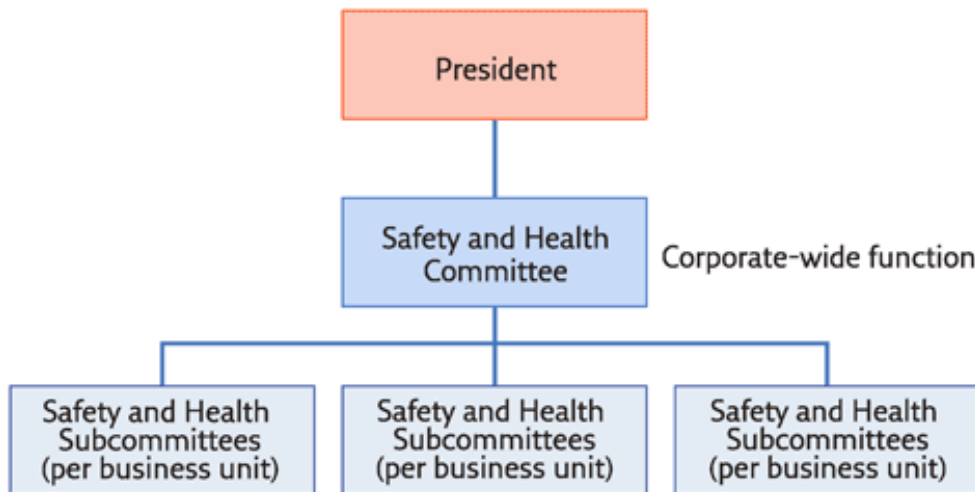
President

Safety and Health Committee

Corporate-wide function

Safety and Health Subcommittees (per business unit)

Safety and Health Subcommittees (per business unit)

Safety and Health Subcommittees (per business unit)